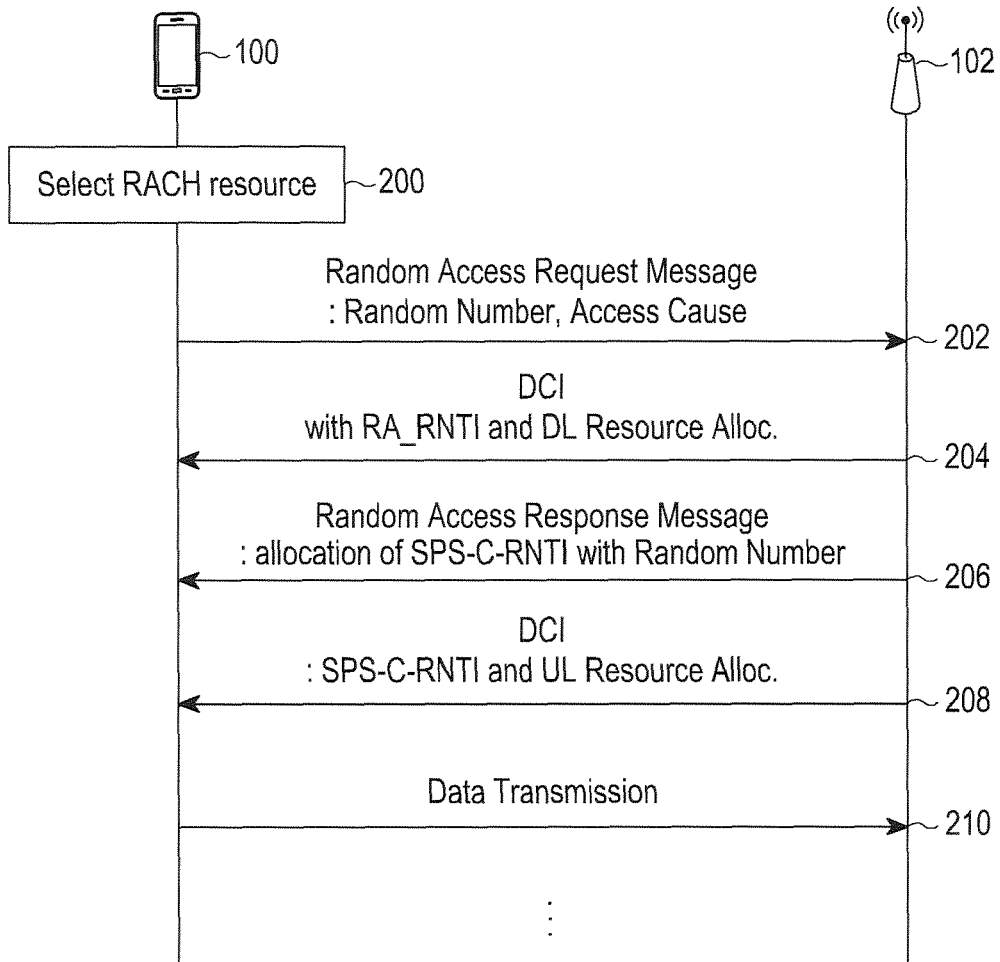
100

102

Select RACH resource

200

Random Access Request Message
: Random Number, Access Cause

202

DCI
with RA_RNTI and DL Resource Alloc.

204

Random Access Response Message
: allocation of SPS-C-RNTI with Random Number

206

DCI
: SPS-C-RNTI and UL Resource Alloc.

208

Data Transmission

210

⋮